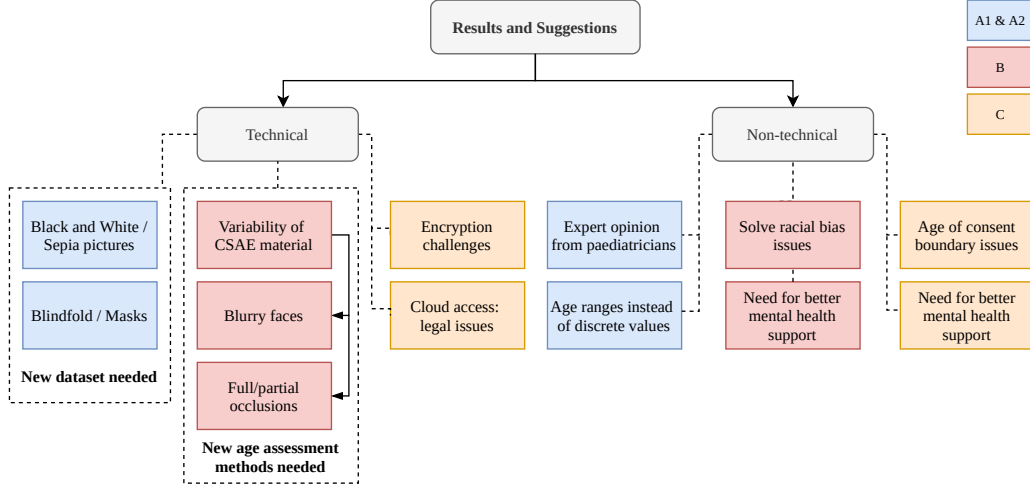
Results and Suggestions

A1 & A2

B

C

Technical

Non-technical

Black and White / Sepia pictures

Blindfold / Masks

New dataset needed

Variability of CSAE material

Blurry faces

Full/partial occlusions

New age assessment methods needed

Encryption challenges

Cloud access: legal issues

Expert opinion from paediatricians

Age ranges instead of discrete values

Solve racial bias issues

Need for better mental health support

Age of consent boundary issues

Need for better mental health support